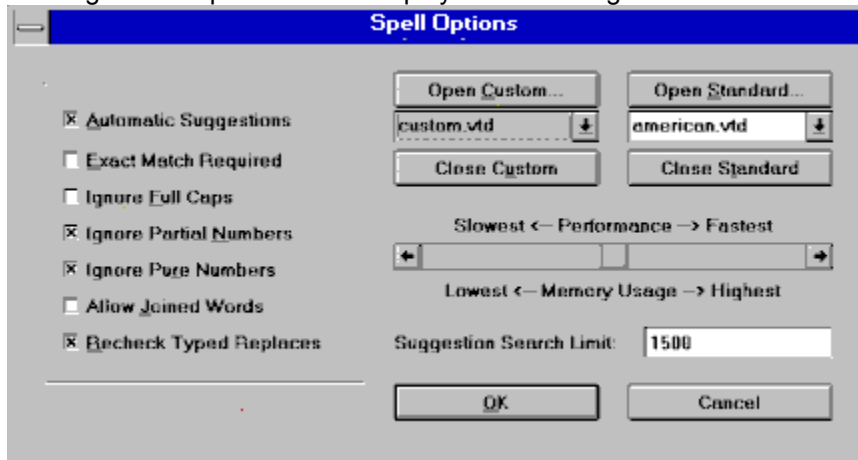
Spell Options

Automatic Suggestions
Exact Match Required
Ignore Full Caps
Ignore Partial Numbers
Ignore Pure Numbers
Allow Joined Words
Recheck Typed Replaces

Open Custom...
Open Standard...
custom.vtd
american.vtd
Close Custom
Close Standard

Slowest <— Performance —> Fastest

Lowest <— Memory Usage —> Highest

Suggestion Search Limit: 1500

OK
Cancel